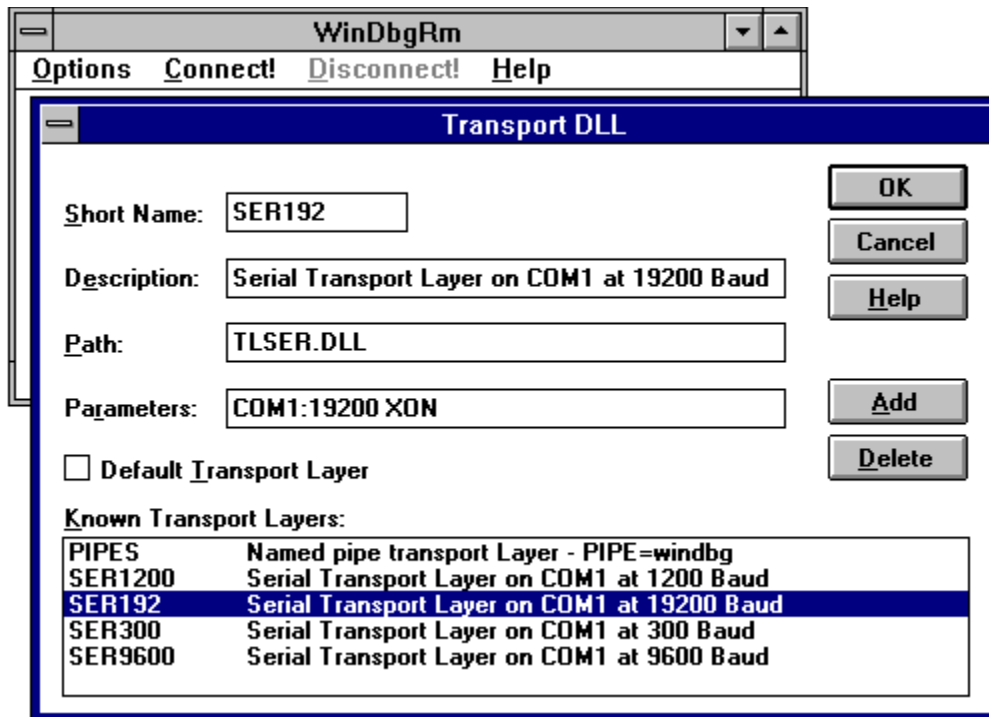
WinDbgRm

Options Connect! Disconnect! Help

Transport DLL

Short Name: SER192

Description: Serial Transport Layer on COM1 at 19200 Baud

Path: TLSER.DLL

Parameters: COM1:19200 XON

Default Transport Layer

OK

Cancel

Help

Add

Delete

Known Transport Layers:

| | |
|---|---|
| PIPES | Named pipe transport Layer - PIPE=windbg |
| SER1200 | Serial Transport Layer on COM1 at 1200 Baud |
| SER192 | Serial Transport Layer on COM1 at 19200 Baud |
| SER300 | Serial Transport Layer on COM1 at 300 Baud |
| SER9600 | Serial Transport Layer on COM1 at 9600 Baud |